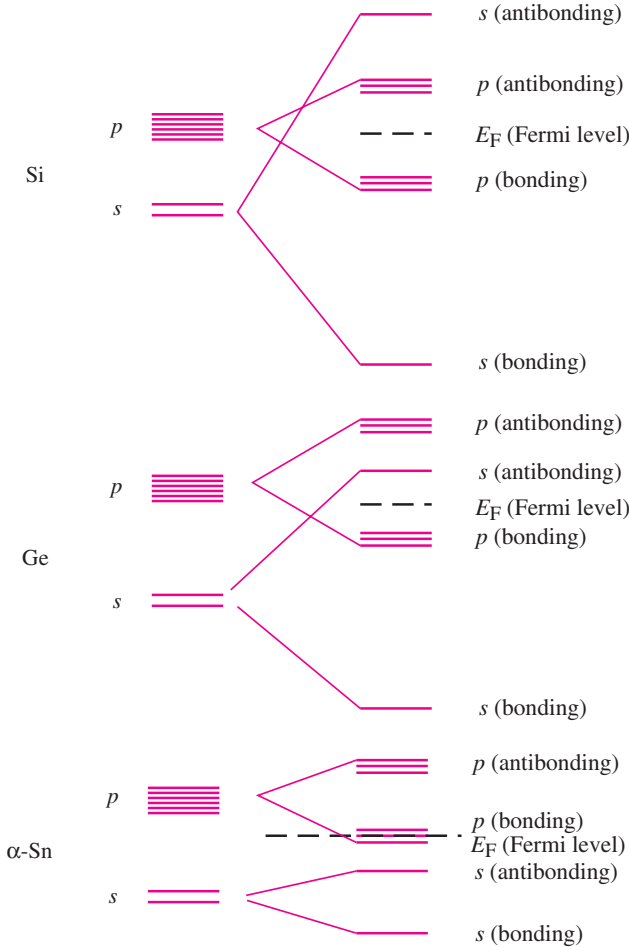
Si

$p$

$s$

$s$ (antibonding)

$p$ (antibonding)

$E_F$ (Fermi level)

$p$ (bonding)

$s$ (bonding)

Ge

$p$

$s$

$p$ (antibonding)

$s$ (antibonding)

$E_F$ (Fermi level)

$p$ (bonding)

$s$ (bonding)

α-Sn

$p$

$s$

$p$ (antibonding)

$p$ (bonding)

$E_F$ (Fermi level)

$s$ (antibonding)

$s$ (bonding)